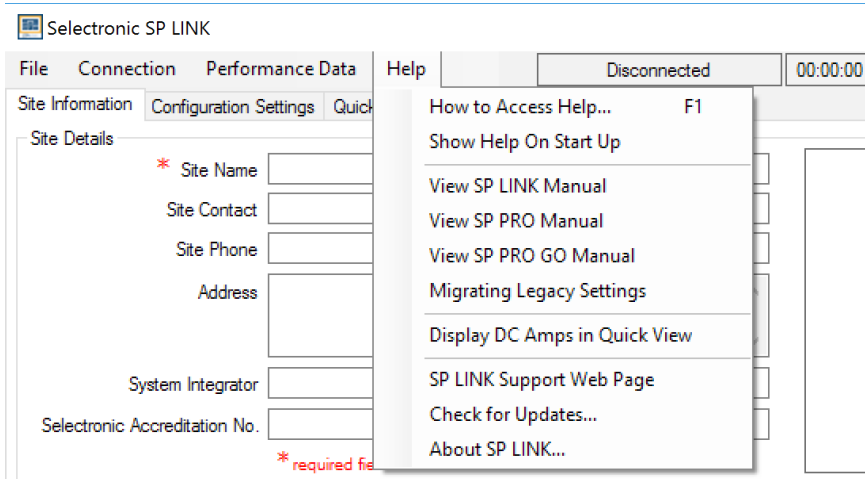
Selectronic SP LINK

File Connection Performance Data Help Disconnected 00:00:00

Site Information Configuration Settings Quick

Site Details

* Site Name

Site Contact

Site Phone

Address

System Integrator

Selectronic Accreditation No.

* required fie

How to Access Help... F1
Show Help On Start Up

View SP LINK Manual
View SP PRO Manual
View SP PRO GO Manual
Migrating Legacy Settings

Display DC Amps in Quick View

SP LINK Support Web Page
Check for Updates...
About SP LINK...